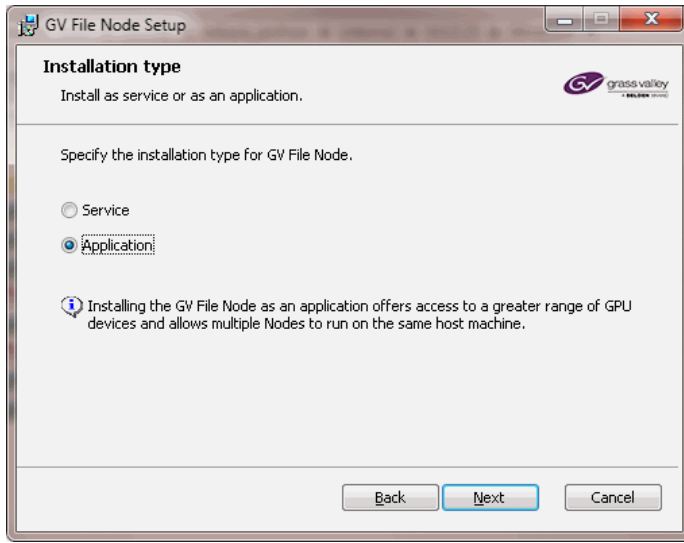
GV File Node Setup

Installation type

Install as service or as an application.

grass valley

Specify the installation type for GV File Node.

Service

Application

Installing the GV File Node as an application offers access to a greater range of GPU devices and allows multiple Nodes to run on the same host machine.

Back

Next

Cancel